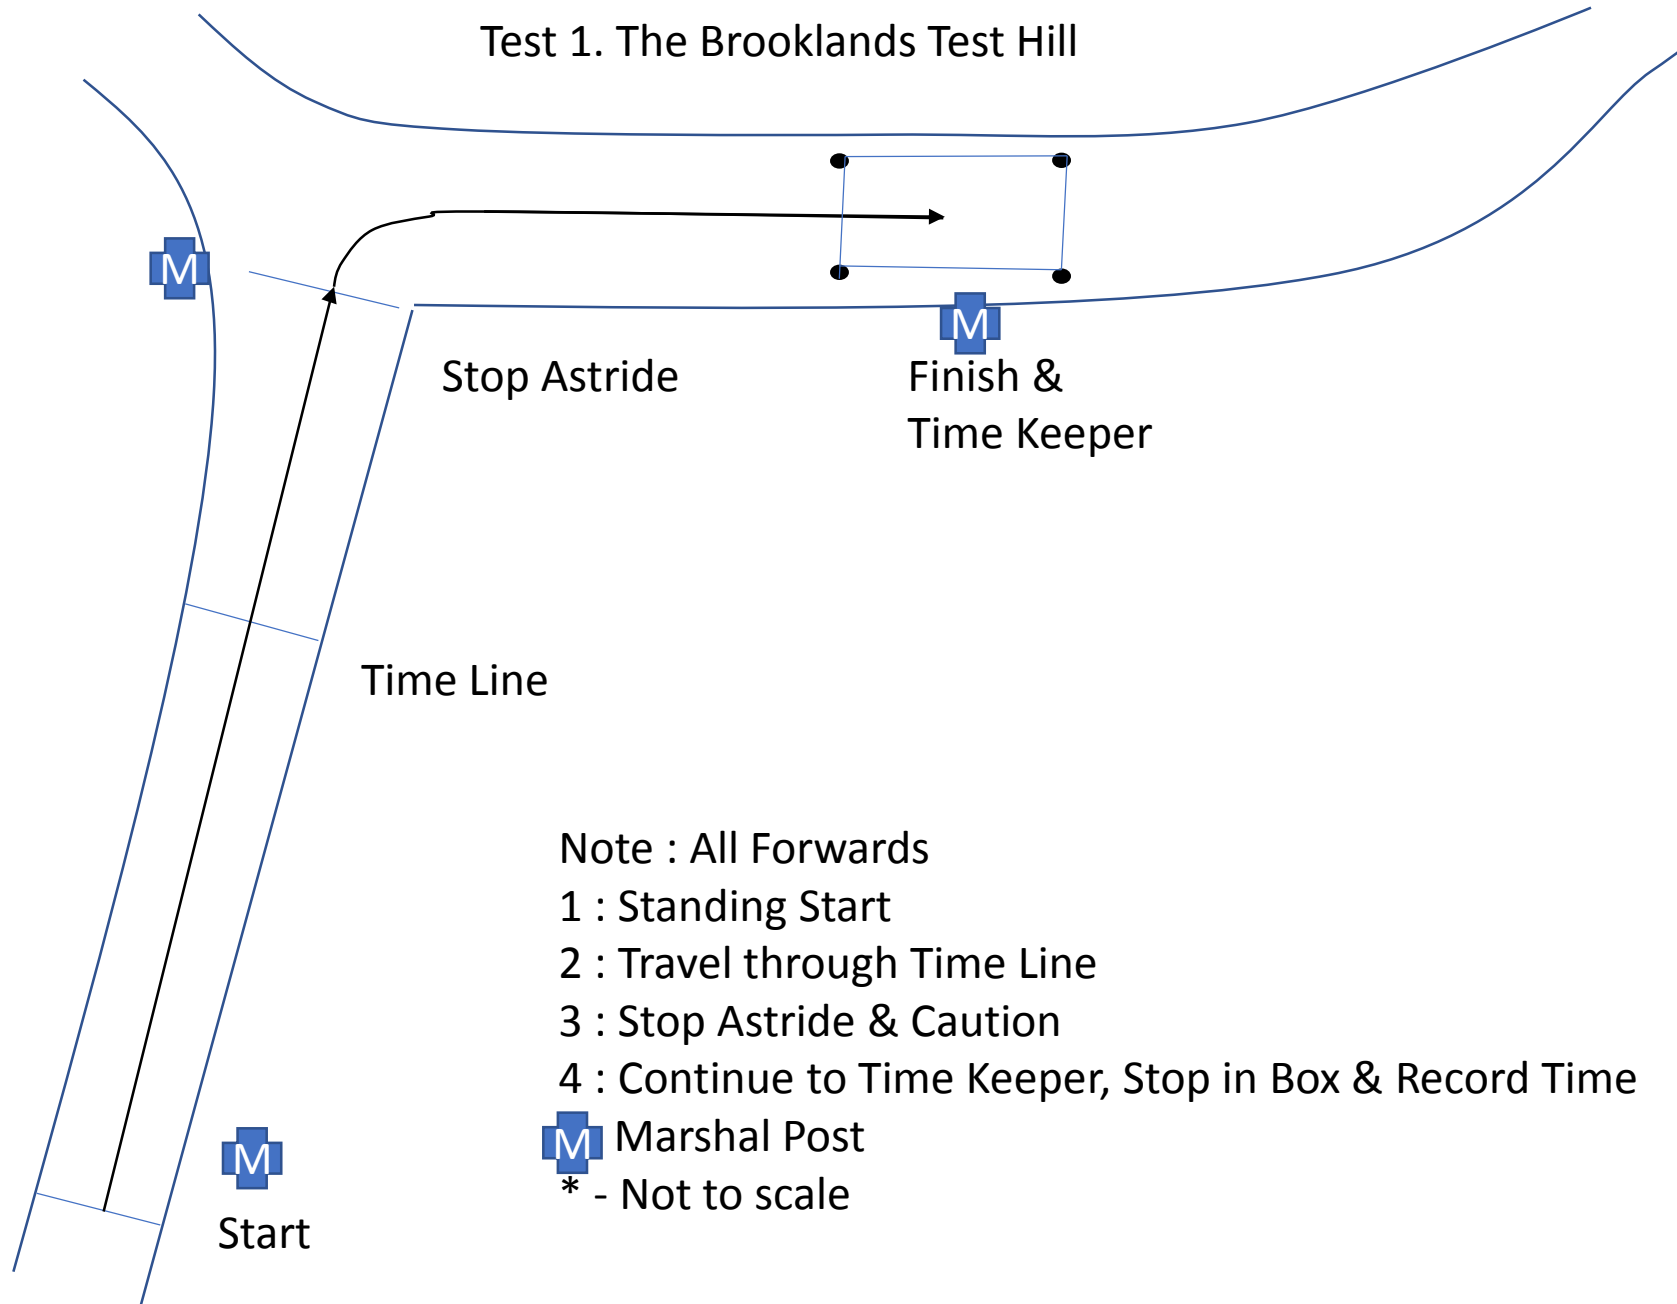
Test 1. The Brooklands Test Hill

M

M

Stop Astride

Finish &
Time Keeper

Time Line

Note : All Forwards
1 : Standing Start
2 : Travel through Time Line
3 : Stop Astride & Caution
4 : Continue to Time Keeper, Stop in Box & Record Time
M Marshal Post
* - Not to scale

M

Start